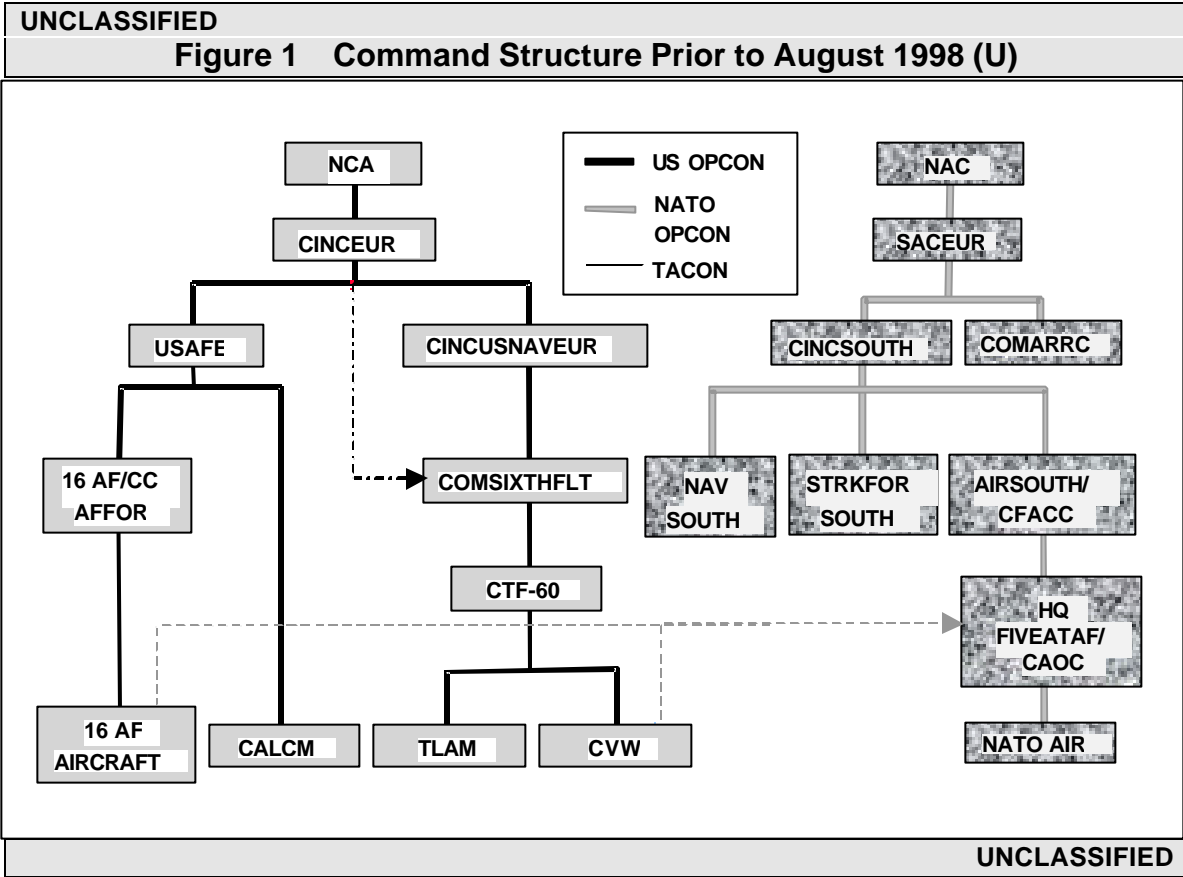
UNCLASSIFIED

Figure 1 Command Structure Prior to August 1998 (U)

NCA

CINCEUR

US OPCON

NATO OPCON

TACON

NAC

SACEUR

USAFE

CINCUSNAVEUR

CINCSOUTH

COMARRC

16 AF/CC AFFOR

COMSIXTHFLT

NAV SOUTH

STRKFOR SOUTH

AIRSOUTH/ CFACC

CTF-60

HQ FIVEATAF/ CAOC

16 AF AIRCRAFT

CALCM

TLAM

CVW

NATO AIR

UNCLASSIFIED